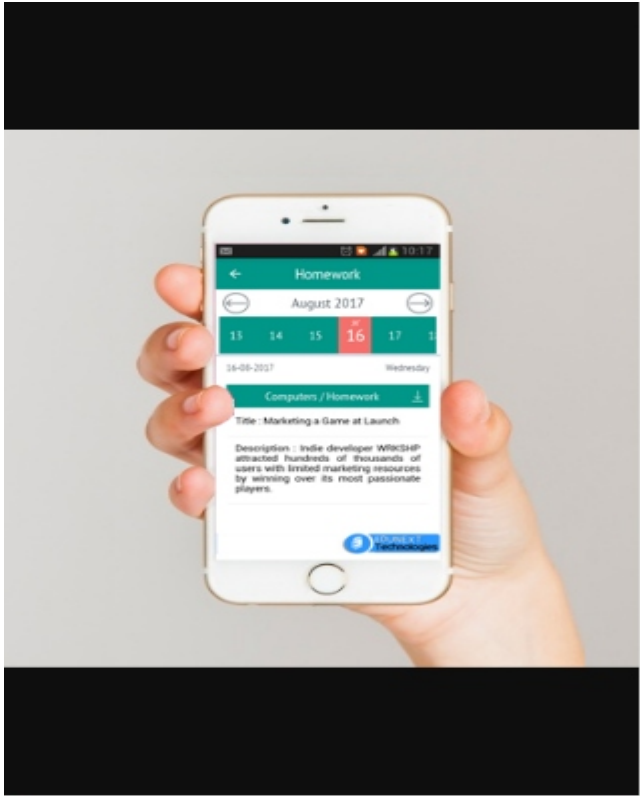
10:17

Homework

August 2017

13 14 15 16 17 1

16-08-2017 Wednesday

Computers / Homework

Title : Marketing a Game at Launch

Description : Indie developer WRKSHP attracted hundreds of thousands of users with limited marketing resources by winning over its most passionate players.

EDUNEXT Technologies